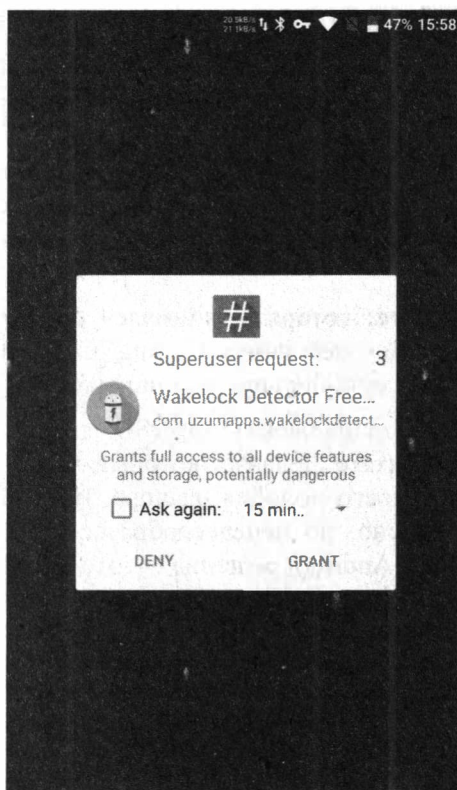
20.5KB/s 21.1KB/s 47% 15:58

#

Superuser request: 3

Wakelock Detector Free...
com.uzumapps.wakelockdetect...

Grants full access to all device features and storage, potentially dangerous

Ask again: 15 min..

DENY GRANT